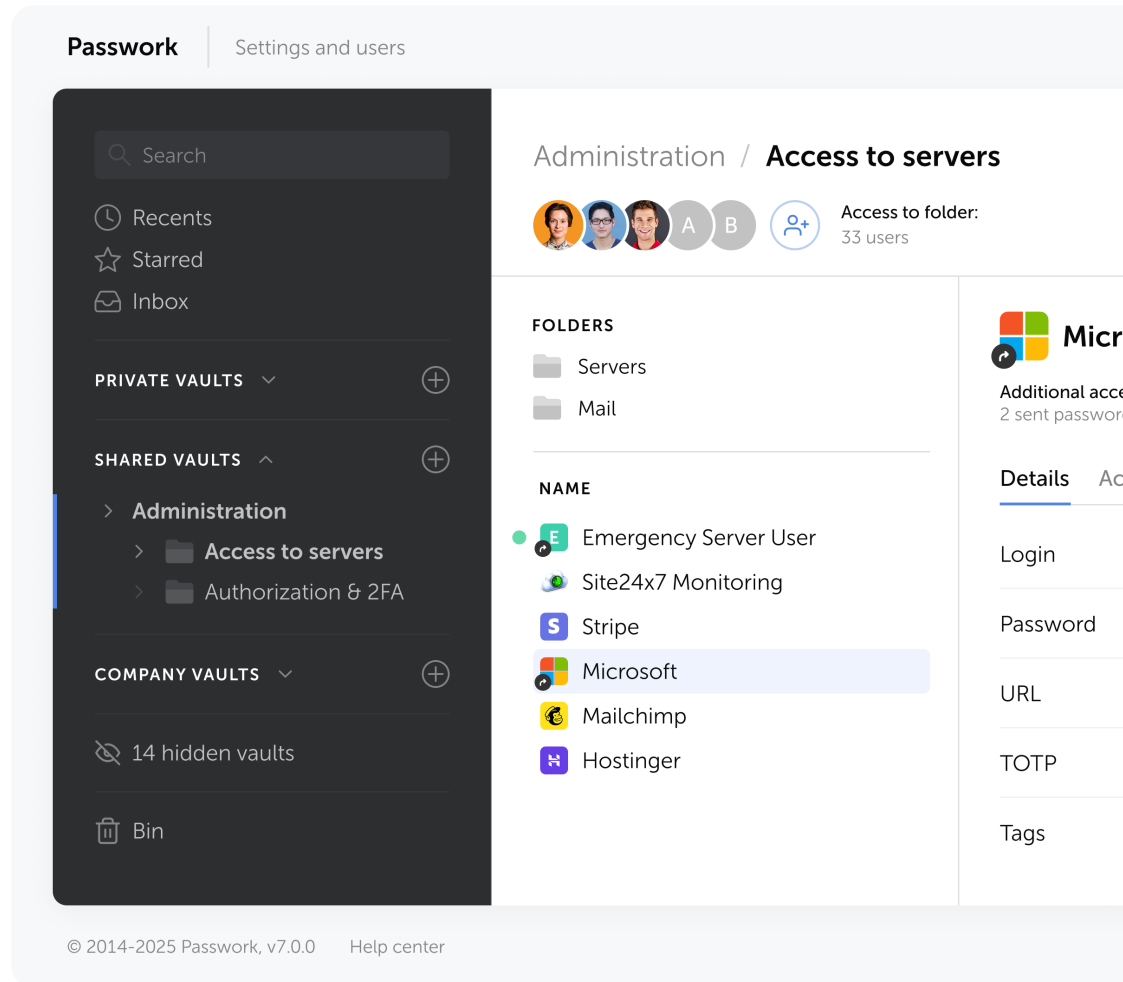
Passwork | Settings and users

Search

Recents

Starred

Inbox

PRIVATE VAULTS

SHARED VAULTS

Administration

Access to servers

Authorization & 2FA

COMPANY VAULTS

14 hidden vaults

Bin

Administration / Access to servers

A B

Access to folder:
33 users

FOLDERS

Servers

Mail

NAME

E Emergency Server User

Site24x7 Monitoring

S Stripe

Microsoft

Mailchimp

Hostinger

Micr

Additional acce
2 sent passwor

Details Ac

Login

Password

URL

TOTP

Tags

© 2014-2025 Passwork, v7.0.0 Help center